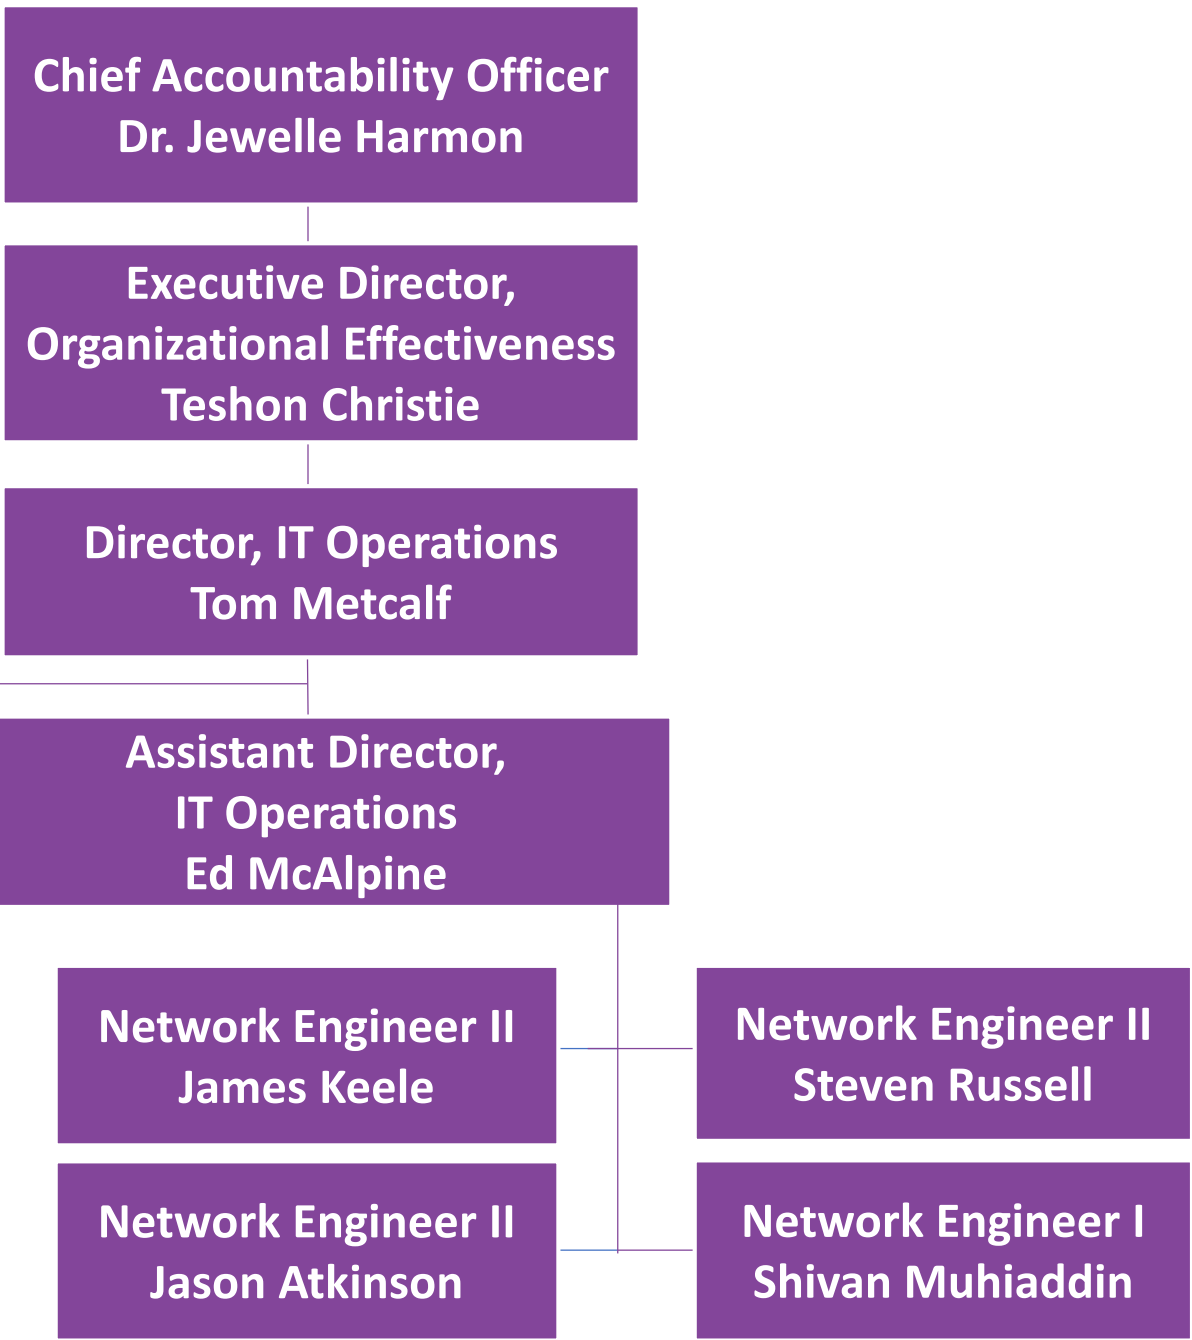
Chief Accountability Officer
Dr. Jewelle Harmon

Executive Director,
Organizational Effectiveness
Teshon Christie

Director, IT Operations
Tom Metcalf

Assistant Director,
IT Operations
Ed McAlpine

Network Engineer II
James Keele

Network Engineer II
Steven Russell

Network Engineer II
Jason Atkinson

Network Engineer I
Shivan Muhiaddin